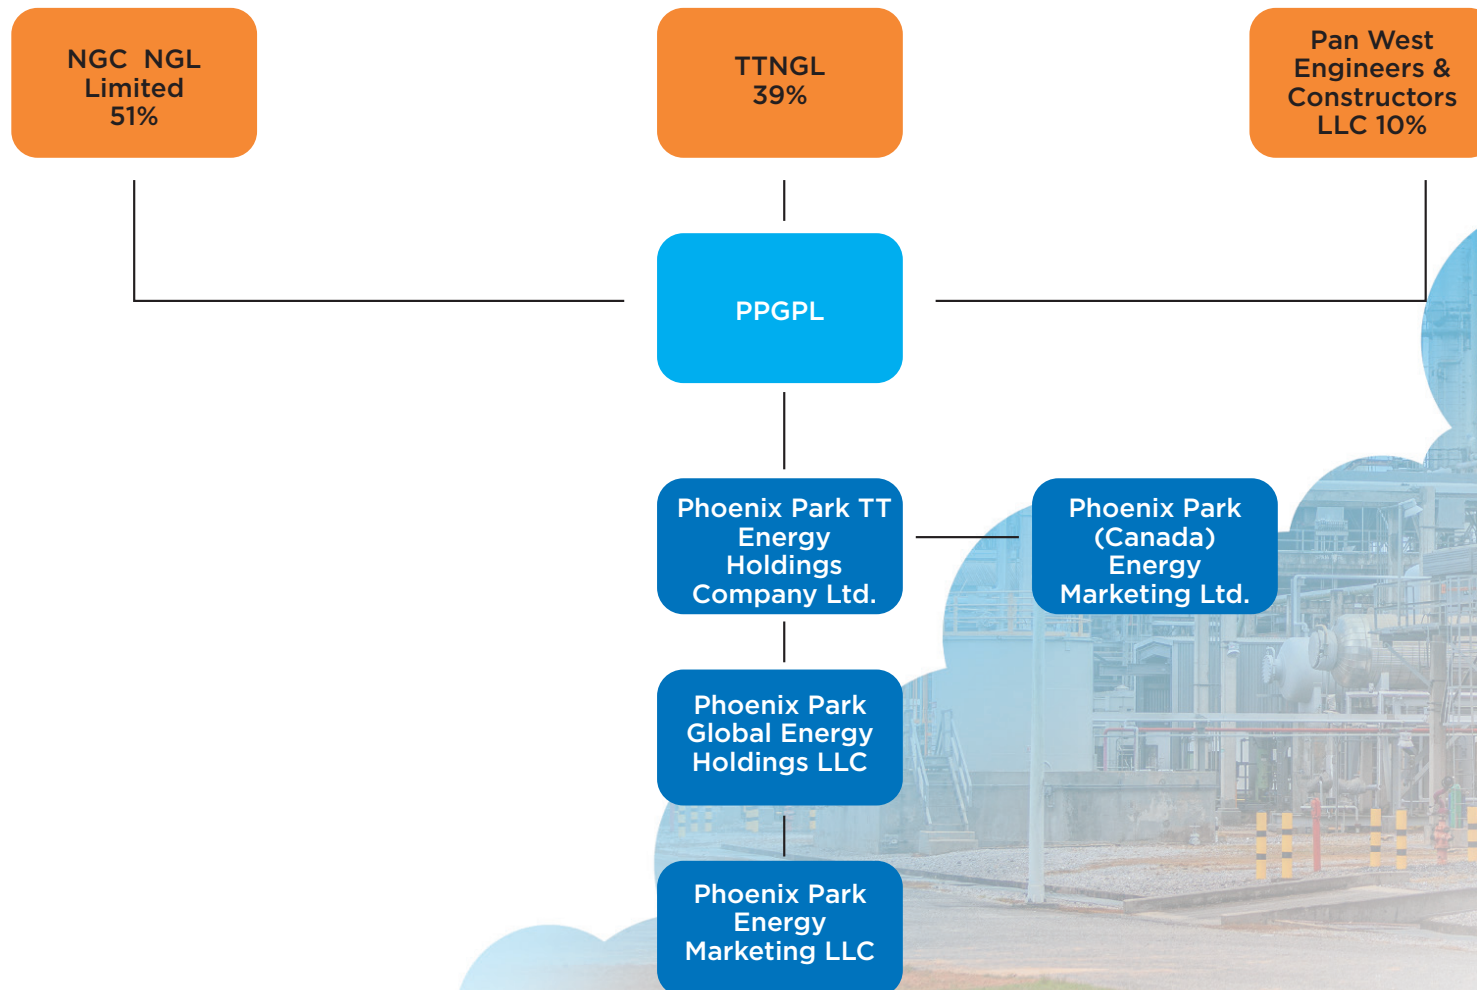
NGC NGL Limited 51%

TTNGL 39%

Pan West Engineers & Constructors LLC 10%

PPGPL

Phoenix Park TT Energy Holdings Company Ltd.

Phoenix Park (Canada) Energy Marketing Ltd.

Phoenix Park Global Energy Holdings LLC

Phoenix Park Energy Marketing LLC